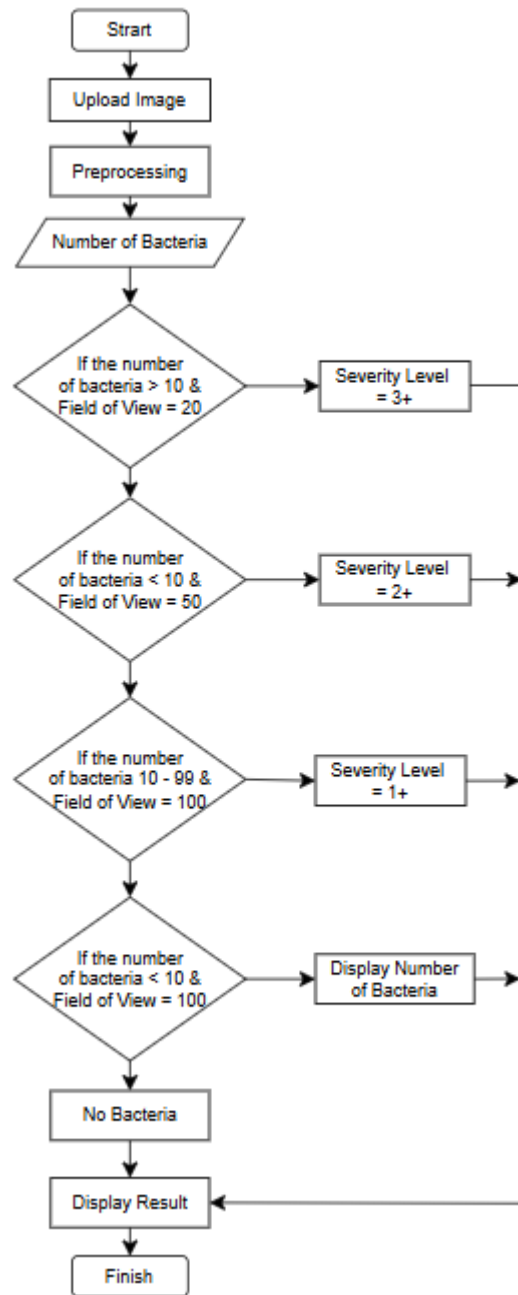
Strart

Upload Image

Preprocessing

Number of Bacteria

If the number of bacteria > 10 & Field of View = 20

Severity Level = 3+

If the number of bacteria < 10 & Field of View = 50

Severity Level = 2+

If the number of bacteria 10 - 99 & Field of View = 100

Severity Level = 1+

If the number of bacteria < 10 & Field of View = 100

Display Number of Bacteria

No Bacteria

Display Result

Finish